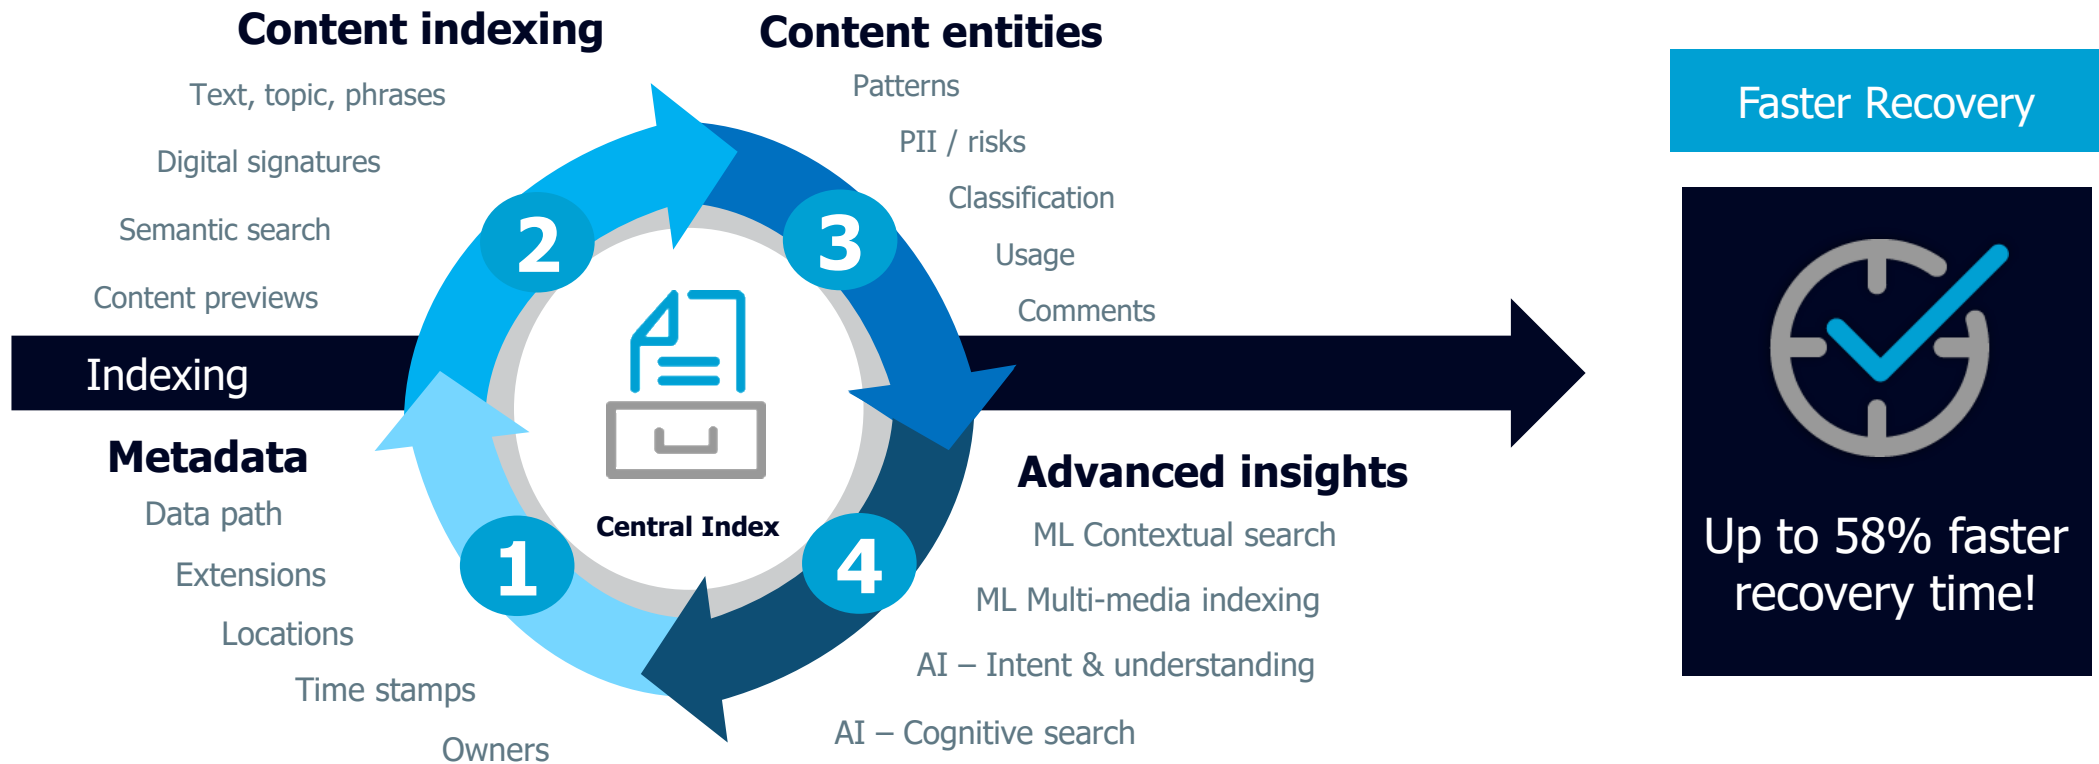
Content indexing

Text, topic, phrases

Digital signatures

Semantic search

Content previews

Content entities

Patterns

PII / risks

Classification

Usage

Comments

Indexing

2

3

Central Index

1

4

Metadata

Data path

Extensions

Locations

Time stamps

Owners

Advanced insights

ML Contextual search

ML Multi-media indexing

AI – Intent & understanding

AI – Cognitive search

Faster Recovery

Up to 58% faster recovery time!